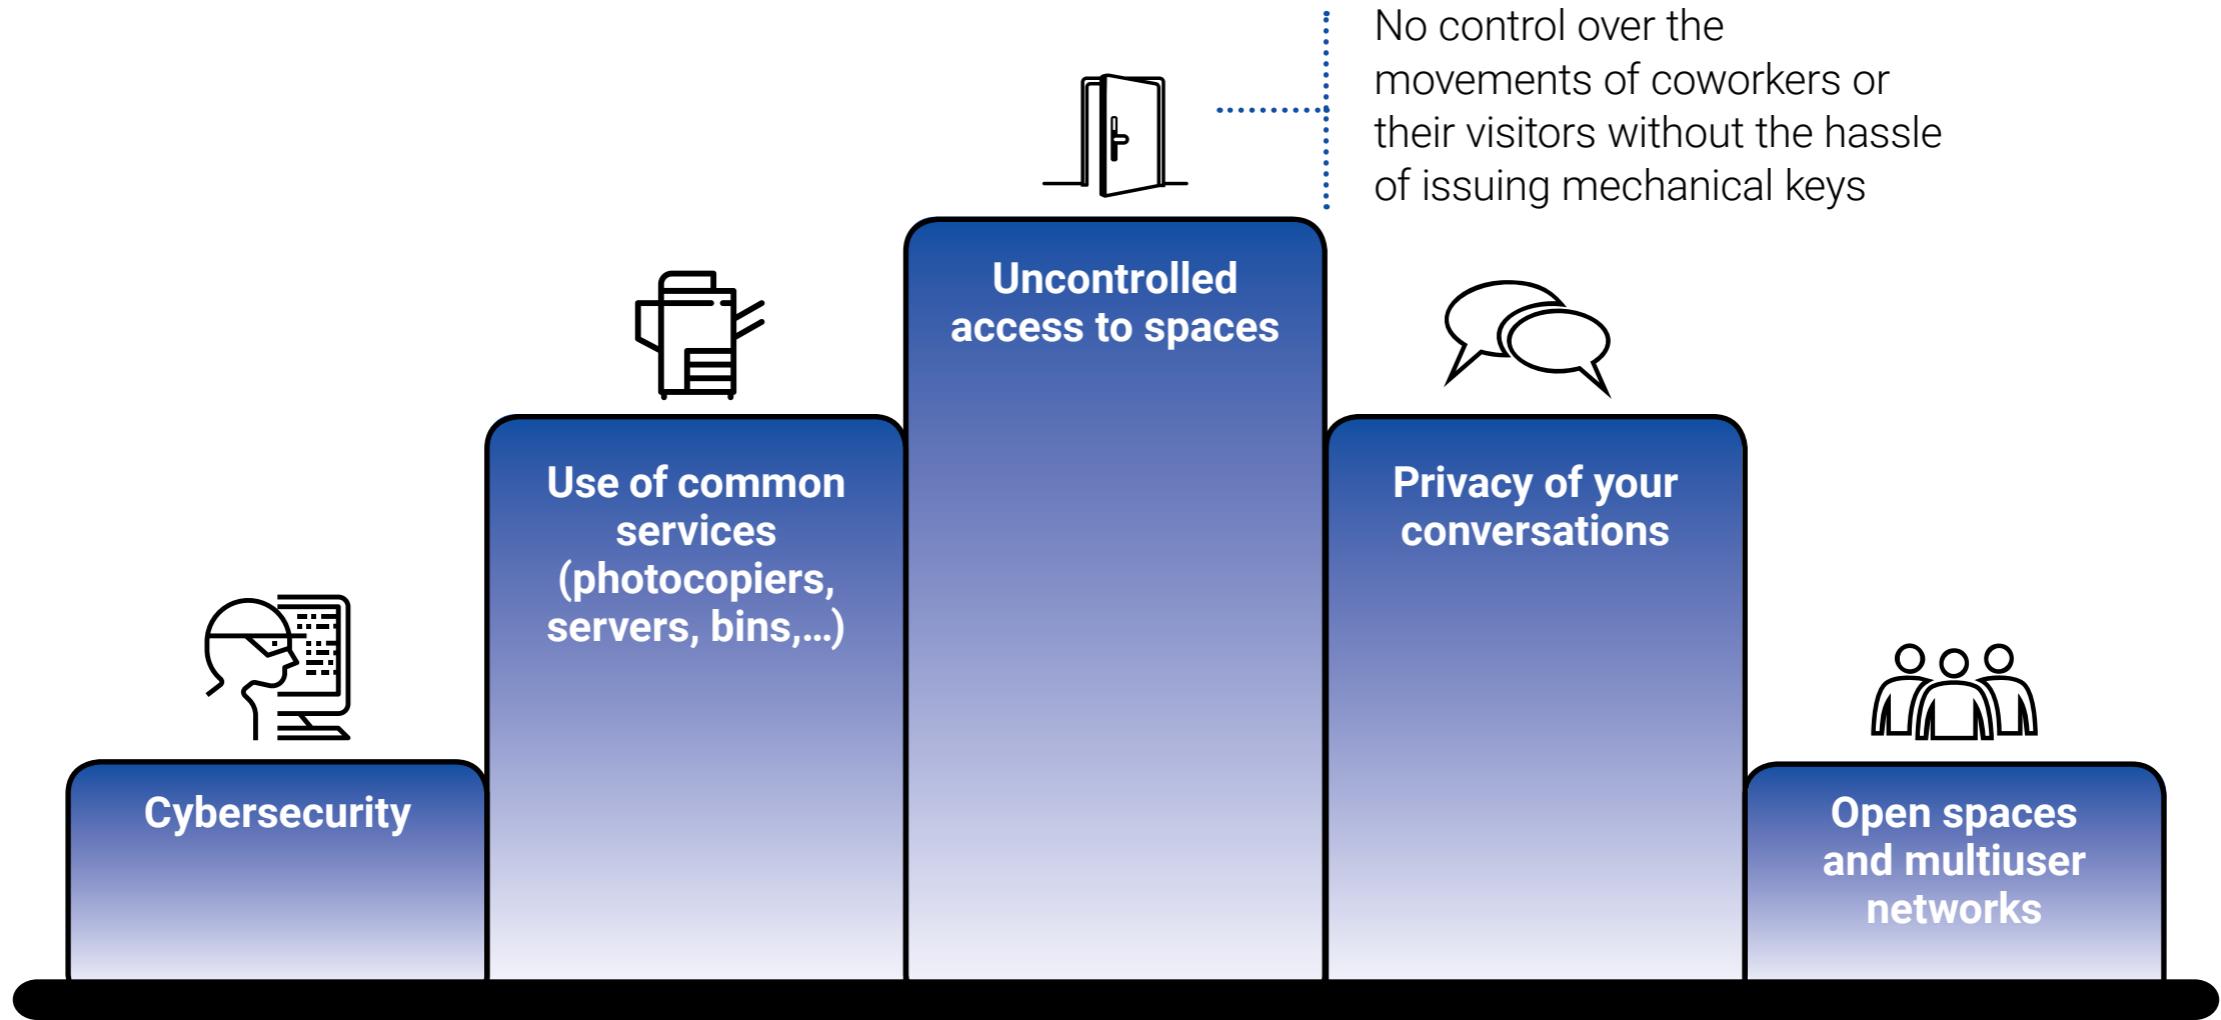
No control over the movements of coworkers or their visitors without the hassle of issuing mechanical keys

Uncontrolled access to spaces

Use of common services (photocopiers, servers, bins,...)

Privacy of your conversations

Cybersecurity

Open spaces and multiuser networks